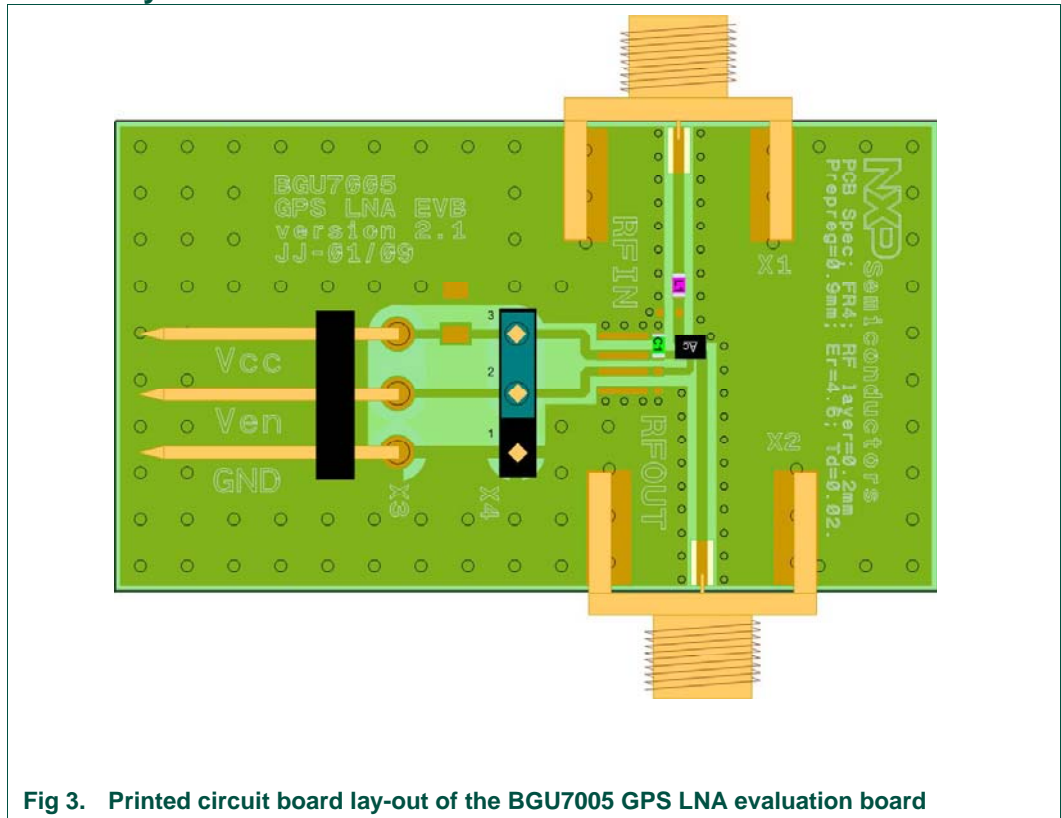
BGU7005
GPS LNA EVB
version 2.1
JJ-01/09

RF IN

X1

NXP semiconductors
PCB Spec: FR4: RF layer=0.2mm
Prepreg=0.9mm: Er=4.6: Td=0.02.

L1

C1

AG

3

2

1

Vcc

Ven

GND

X3

X4

RFOUT

X2

Fig 3. Printed circuit board lay-out of the BGU7005 GPS LNA evaluation board